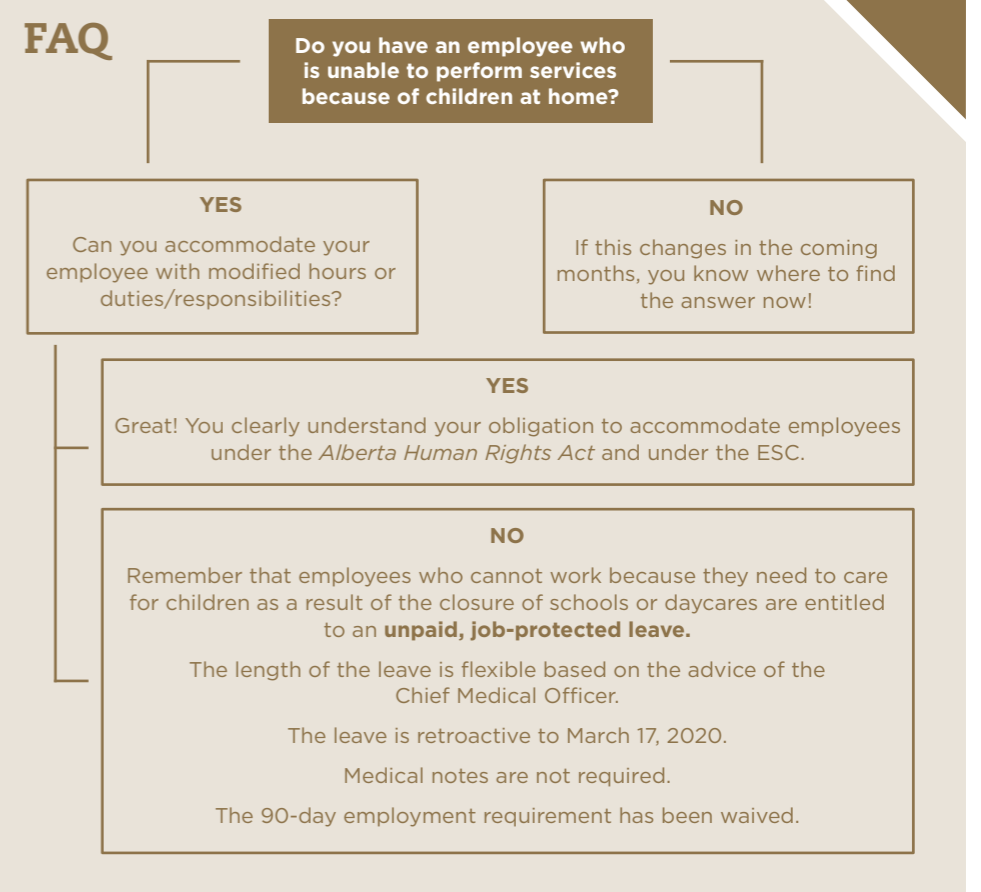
FAQ

Do you have an employee who is unable to perform services because of children at home?

YES

Can you accommodate your employee with modified hours or duties/responsibilities?

NO

If this changes in the coming months, you know where to find the answer now!

YES

Great! You clearly understand your obligation to accommodate employees under the *Alberta Human Rights Act* and under the ESC.

NO

Remember that employees who cannot work because they need to care for children as a result of the closure of schools or daycares are entitled to an **unpaid, job-protected leave.**

The length of the leave is flexible based on the advice of the Chief Medical Officer.

The leave is retroactive to March 17, 2020.

Medical notes are not required.

The 90-day employment requirement has been waived.